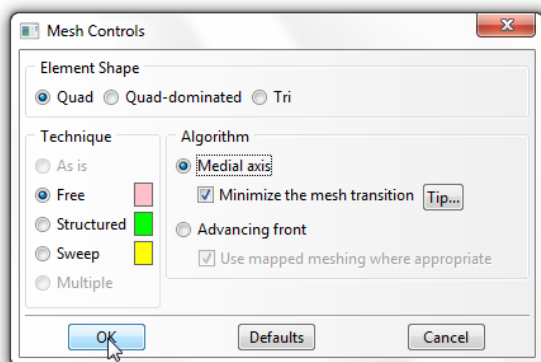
Mesh Controls

Element Shape
Quad Quad-dominated Tri

Technique
As is
Free
Structured
Sweep
Multiple

Algorithm
Medial axis
Minimize the mesh transition Tip...
Advancing front
Use mapped meshing where appropriate

OK Defaults Cancel